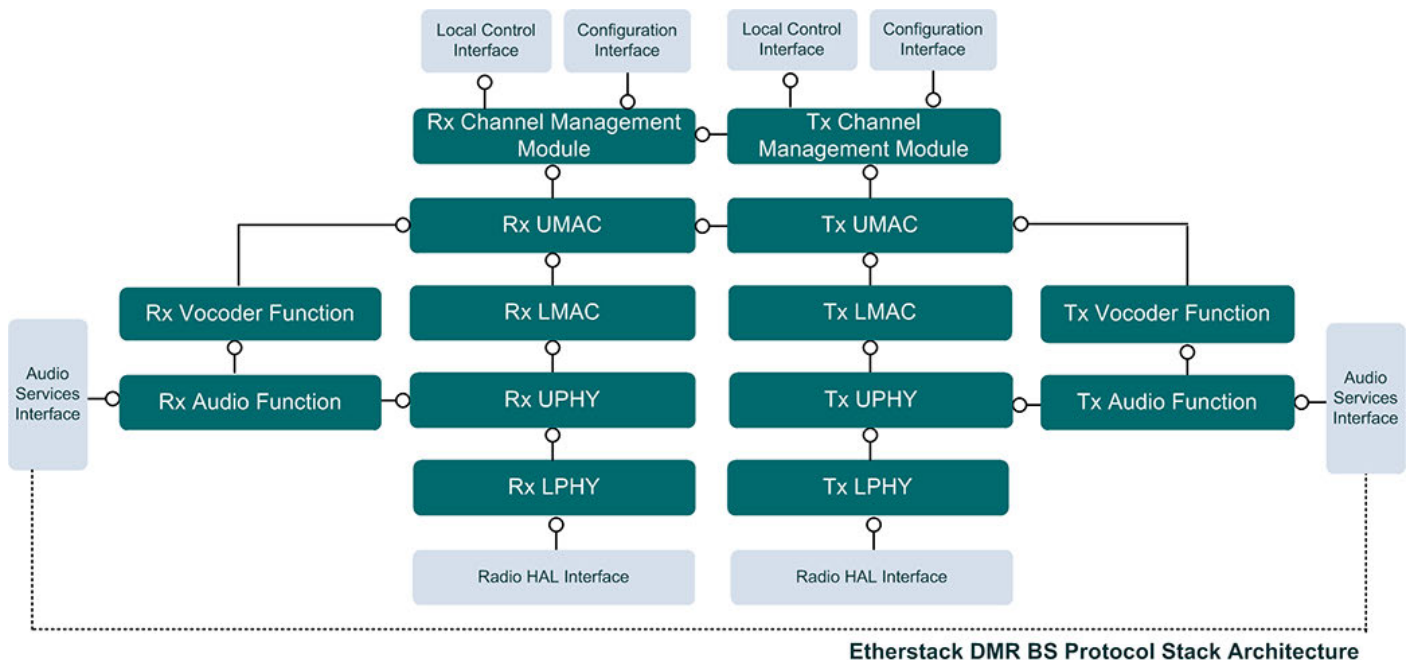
Local Control Interface

Configuration Interface

Local Control Interface

Configuration Interface

Rx Channel Management Module

Tx Channel Management Module

Rx UMAC

Tx UMAC

Rx Vocoder Function

Rx LMAC

Tx LMAC

Tx Vocoder Function

Audio Services Interface

Rx Audio Function

Rx UPHY

Tx UPHY

Tx Audio Function

Audio Services Interface

Rx LPHY

Tx LPHY

Radio HAL Interface

Radio HAL Interface

Etherstack DMR BS Protocol Stack Architecture